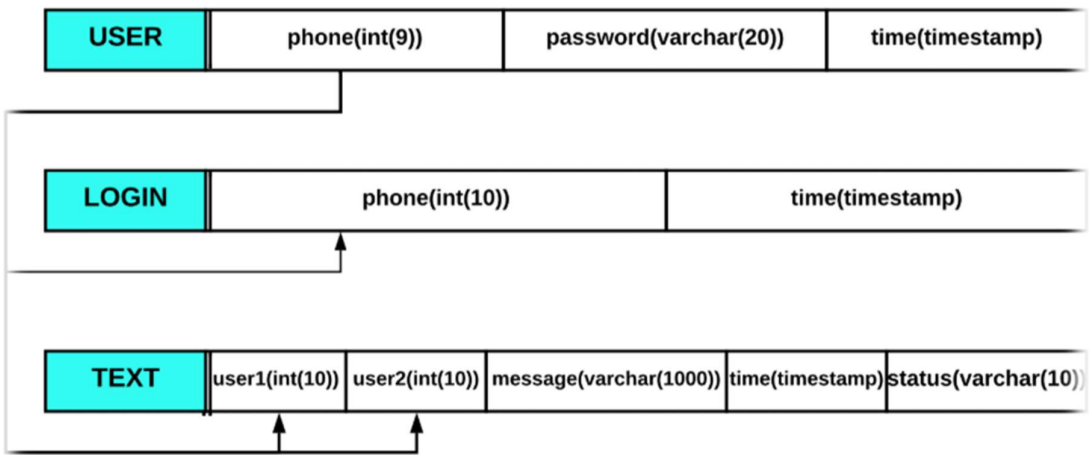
| USER | phone(int(9)) | password(varchar(20)) | time(timestamp) |
|---|---|---|---|

| LOGIN | phone(int(10)) | time(timestamp) |
|---|---|---|

| TEXT | user1(int(10)) | user2(int(10)) | message(varchar(1000)) | time(timestamp) | status(varchar(10)) |
|---|---|---|---|---|---|